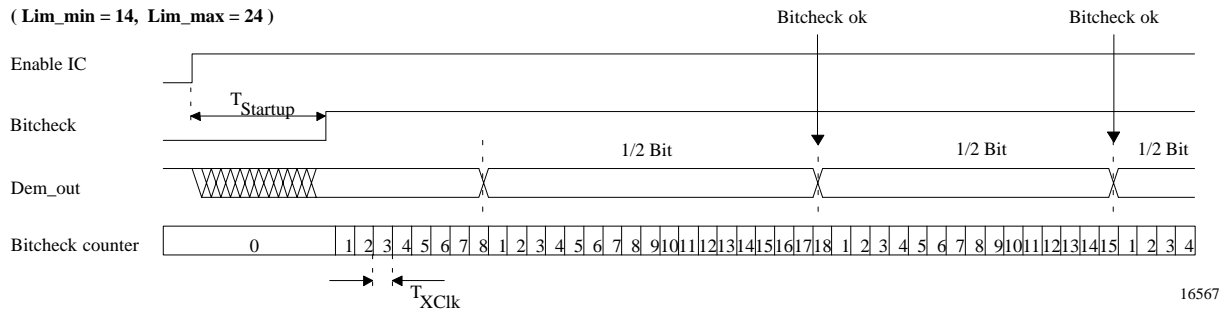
( Lim_min = 14, Lim_max = 24 )

Bitcheck ok

Bitcheck ok

Enable IC

$T_{Startup}$

Bitcheck

1/2 Bit

1/2 Bit

1/2 Bit

Dem_out

Bitcheck counter

0 1 2 3 4 5 6 7 8 1 2 3 4 5 6 7 8 9 10 11 12 13 14 15 16 17 18 1 2 3 4 5 6 7 8 9 10 11 12 13 14 15 1 2 3 4

$T_{XClk}$

16567